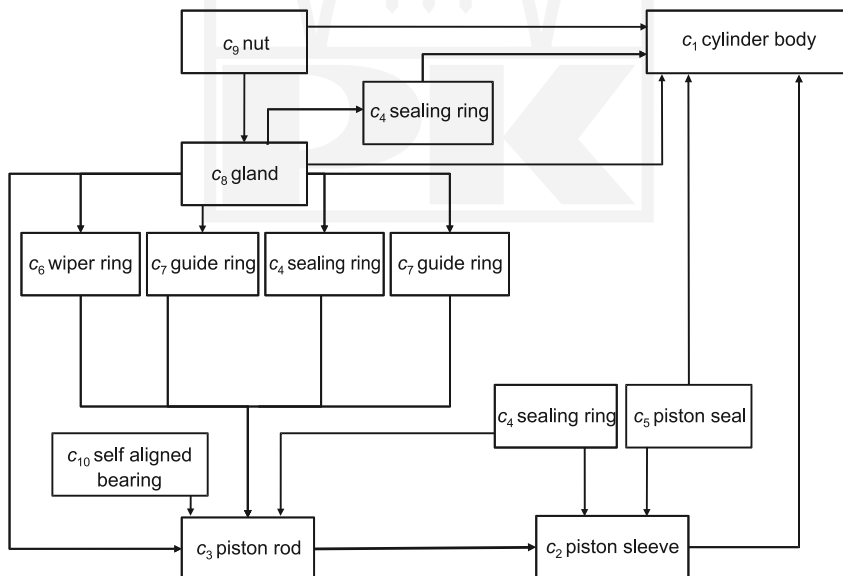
$c_9$ nut

$c_1$ cylinder body

$c_4$ sealing ring

$c_8$ gland

$c_6$ wiper ring

$c_7$ guide ring

$c_4$ sealing ring

$c_7$ guide ring

$c_4$ sealing ring

$c_5$ piston seal

$c_{10}$ self aligned bearing

$c_3$ piston rod

$c_2$ piston sleeve